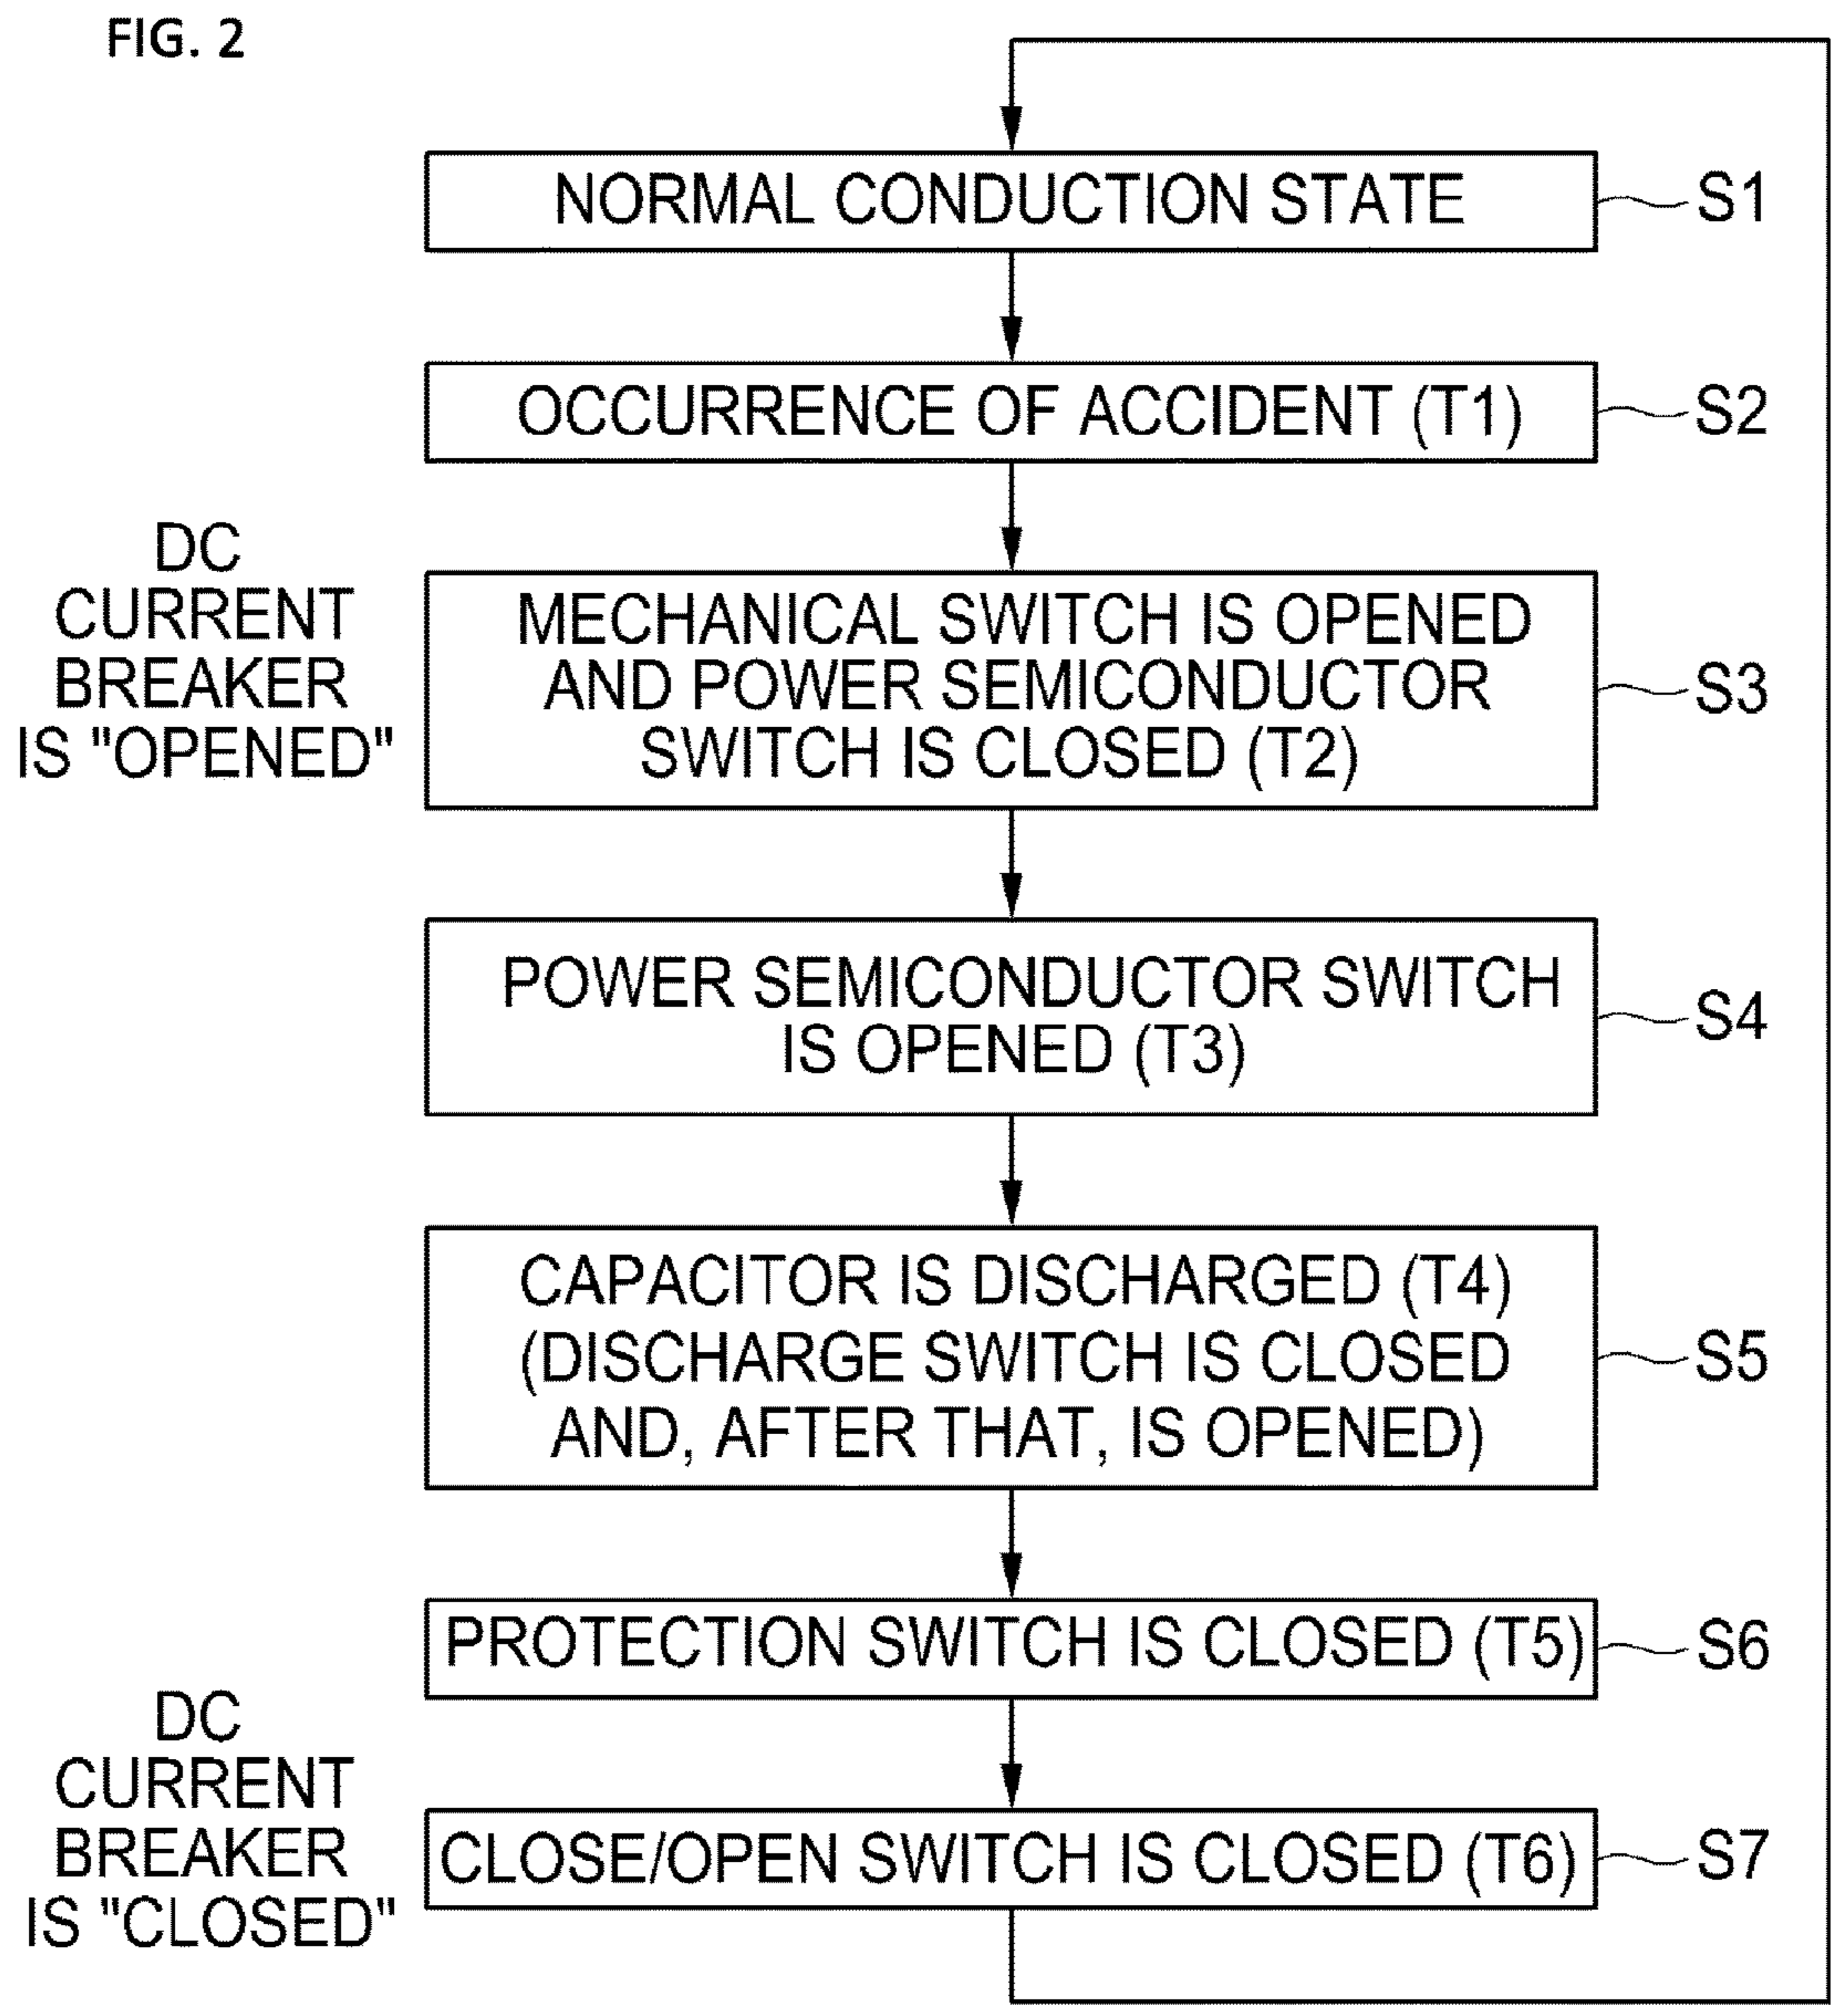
FIG. 2

NORMAL CONDUCTION STATE
S1

OCCURRENCE OF ACCIDENT (T1)
S2

DC CURRENT BREAKER IS "OPENED"

MECHANICAL SWITCH IS OPENED AND POWER SEMICONDUCTOR SWITCH IS CLOSED (T2)
S3

POWER SEMICONDUCTOR SWITCH IS OPENED (T3)
S4

CAPACITOR IS DISCHARGED (T4) (DISCHARGE SWITCH IS CLOSED AND, AFTER THAT, IS OPENED)
S5

PROTECTION SWITCH IS CLOSED (T5)
S6

DC CURRENT BREAKER IS "CLOSED"

CLOSE/OPEN SWITCH IS CLOSED (T6)
S7